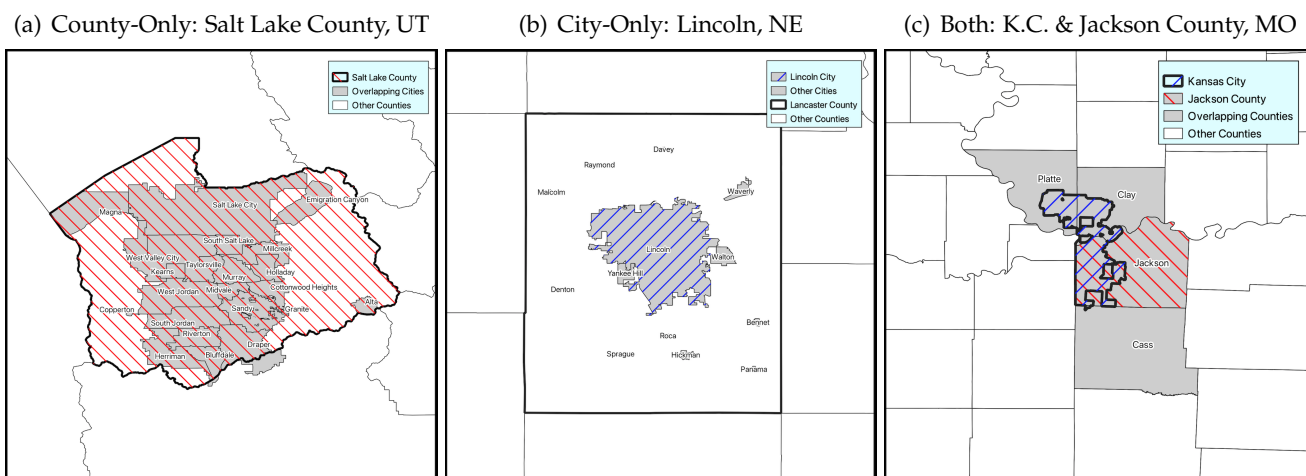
(a) County-Only: Salt Lake County, UT

Salt Lake County
Overlapping Cities
Other Counties

Magna
Salt Lake City
Emigration Canyon
South Salt Lake
Millcreek
West Valley City
Taylorsville
Holladay
Kearns
Murray
West Jordan
Midvale
Cottonwood Heights
Alta
Copperton
Sandy
Granite
South Jordan
Riverton
Draper
Herriman
Bluffdale

(b) City-Only: Lincoln, NE

Lincoln City
Other Cities
Lancaster County
Other Counties

Davey
Raymond
Malcolm
Waverly
Lincoln
Yankee Hill
Walton
Denton
Bennet
Roca
Sprague
Hickman
Panama

(c) Both: K.C. & Jackson County, MO

Kansas City
Jackson County
Overlapping Counties
Other Counties

Platte
Clay
Jackson
Cass